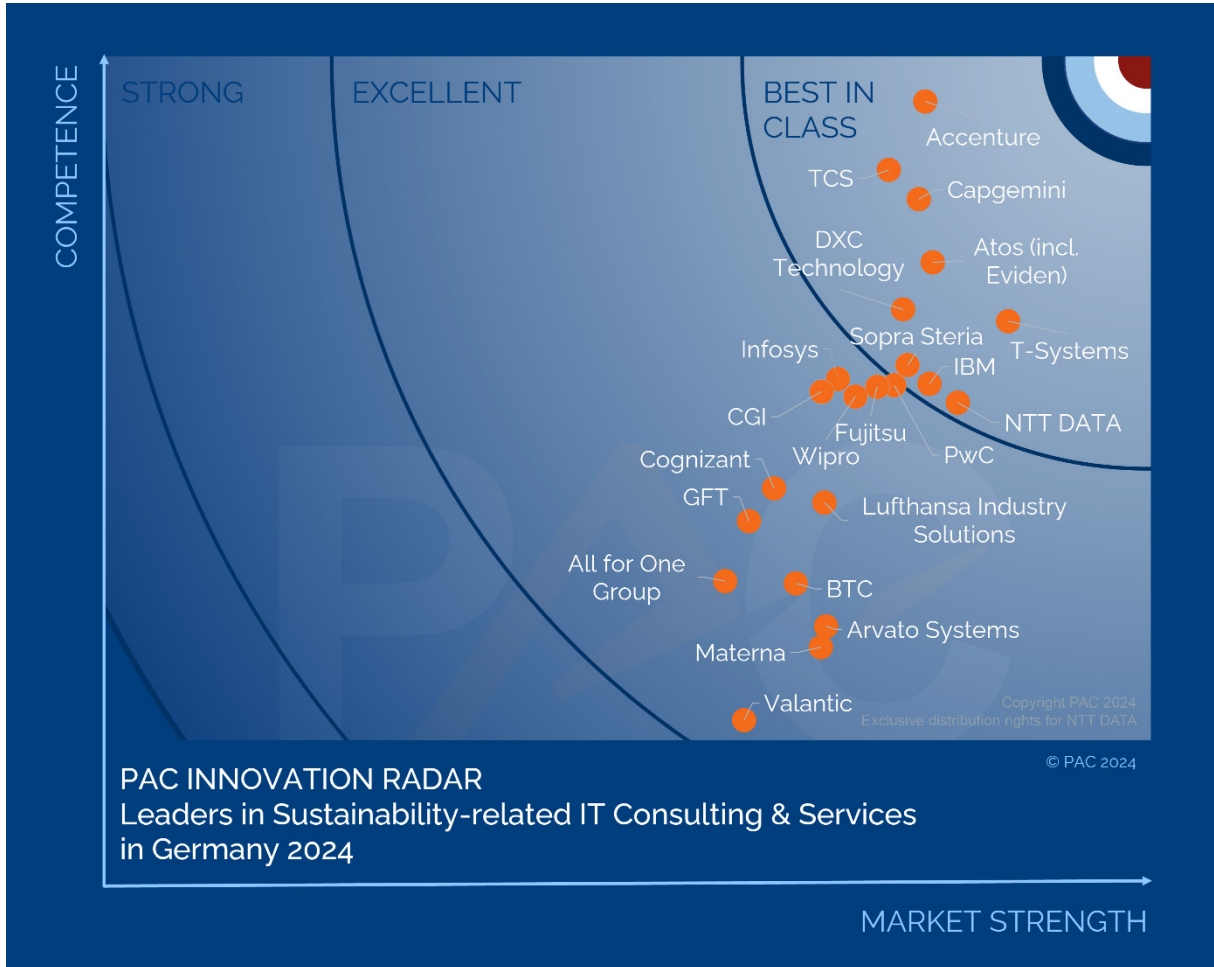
COMPETENCE

STRONG

EXCELLENT

BEST IN CLASS

Accenture

TCS

Capgemini

DXC Technology

Atos (incl. Eviden)

Sopra Steria

T-Systems

Infosys

IBM

CGI

NTT DATA

Fujitsu

Wipro

PwC

Cognizant

GFT

Lufthansa Industry Solutions

All for One Group

BTC

Arvato Systems

Materna

Valantic

Copyright PAC 2024
Exclusive distribution rights for NTT DATA

© PAC 2024

PAC INNOVATION RADAR
Leaders in Sustainability-related IT Consulting & Services in Germany 2024

MARKET STRENGTH